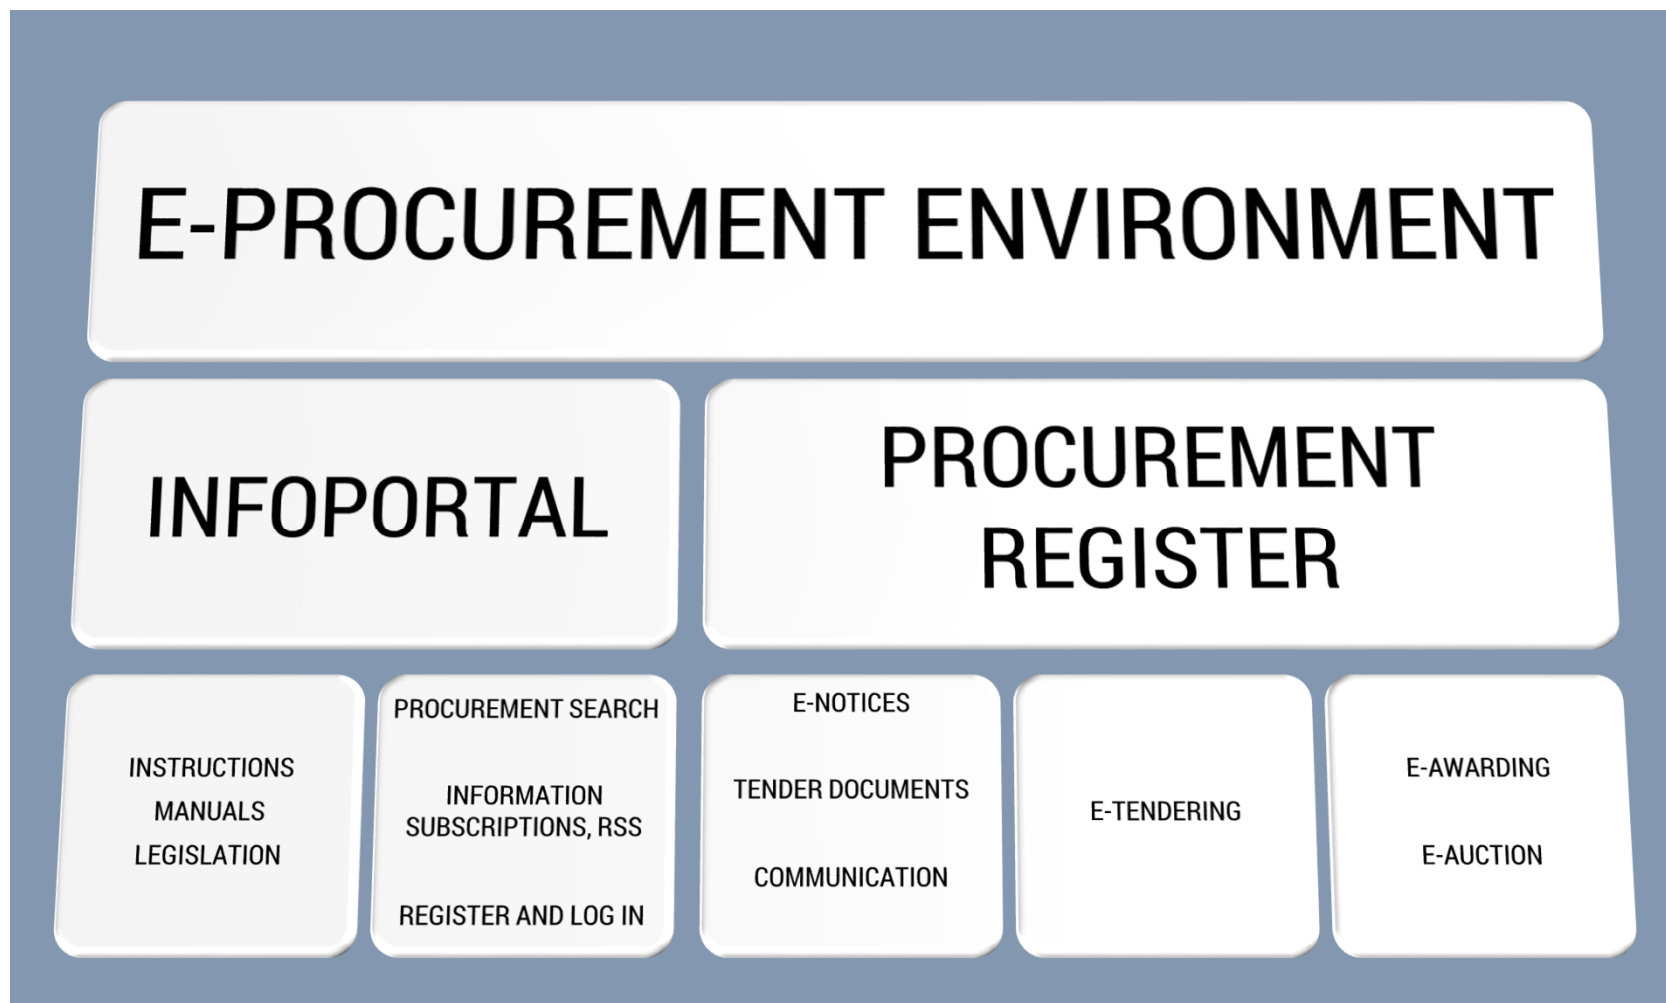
E-PROCUREMENT ENVIRONMENT

INFOPORTAL

PROCUREMENT REGISTER

INSTRUCTIONS
MANUALS
LEGISLATION

PROCUREMENT SEARCH
INFORMATION SUBSCRIPTIONS, RSS
REGISTER AND LOG IN

E-NOTICES
TENDER DOCUMENTS
COMMUNICATION

E-TENDERING

E-AWARDING
E-AUCTION